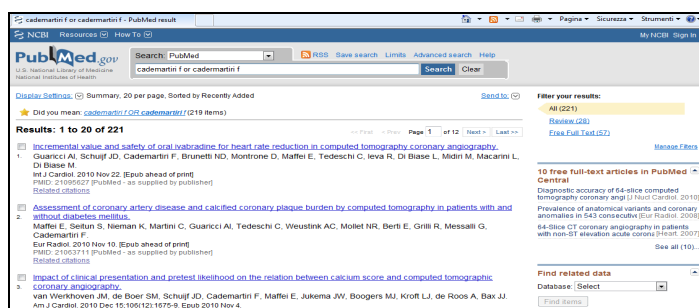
cadermartiri f or cadermartiri f - PubMed result

Pagina ▾ Sicurezza ▾ Strumenti ▾

NCBI Resources ▾ How To ▾ My NCBI Sign In

PubMed.gov
U.S. National Library of Medicine
National Institutes of Health

Search: PubMed
RSS Save search Limits Advanced search Help
cadermartiri f or cadermartiri f
Search Clear

Display Settings: Summary, 20 per page, Sorted by Recently Added
Send to:

Did you mean: cadermartiri f OR cadermartiri f (219 items)

Results: 1 to 20 of 221
<< First < Prev Page 1 of 12 Next > Last >>

1. Incremental value and safety of oral ivabradine for heart rate reduction in computed tomography coronary angiography.
Guaricci AI, Schuijf JD, Cademartiri F, Brunetti ND, Montrone D, Maffei E, Tedeschi C, Ieva R, Di Biase L, Midiri M, Macarini L, Di Biase M.
Int J Cardiol. 2010 Nov 22. [Epub ahead of print]
PMID: 21095627 [PubMed - as supplied by publisher]
Related citations

2. Assessment of coronary artery disease and calcified coronary plaque burden by computed tomography in patients with and without diabetes mellitus.
Maffei E, Seitun S, Nieman K, Martini C, Guaricci AI, Tedeschi C, Weustink AC, Mollet NR, Berti E, Grilli R, Messalli G, Cademartiri F.
Eur Radiol. 2010 Nov 10. [Epub ahead of print]
PMID: 21063711 [PubMed - as supplied by publisher]
Related citations

3. Impact of clinical presentation and pretest likelihood on the relation between calcium score and computed tomographic coronary angiography.
van Werkhoven JM, de Boer SM, Schuijf JD, Cademartiri F, Maffei E, Jukema JW, Boogers MJ, Kroft LJ, de Roos A, Bax JJ.
Am J Cardiol. 2010 Dec 15;106(12):1675-9. Epub 2010 Nov 4.

Filter your results:
All (221)
Review (28)
Free Full Text (57)
Manage Filters

10 free full-text articles in PubMed Central
Diagnostic accuracy of 64-slice computed tomography coronary angi [J Nucl Cardiol. 2010]
Prevalence of anatomical variants and coronary anomalies in 543 consecutiv [Eur Radiol. 2008]
64-Slice CT coronary angiography in patients with non-ST elevation acute corona [Heart. 2007]
See all (10)...

Find related data
Database: Select
Find items